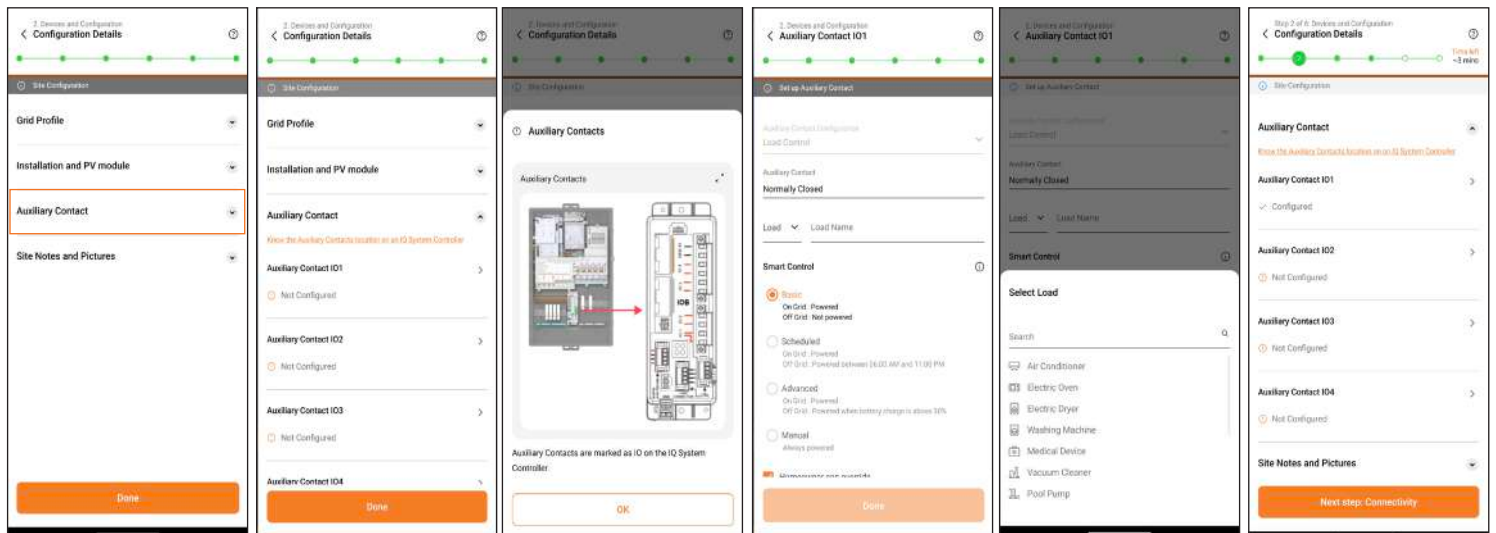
2. Devices and Configuration
Configuration Details

Site Configuration

Grid Profile

Installation and PV module

Auxiliary Contact

Site Notes and Pictures

Done

2. Devices and Configuration
Configuration Details

Site Configuration

Grid Profile

Installation and PV module

Auxiliary Contact

Know the Auxiliary Contacts location on an IQ System Controller

Auxiliary Contact IO1

Not Configured

Auxiliary Contact IO2

Not Configured

Auxiliary Contact IO3

Not Configured

Auxiliary Contact IO4

Done

2. Devices and Configuration
Configuration Details

Site Configuration

Auxiliary Contacts

Auxiliary Contacts

IO8

Auxiliary Contacts are marked as IO on the IQ System Controller

OK

2. Devices and Configuration
Auxiliary Contact IO1

Set up Auxiliary Contact

Auxiliary Contact Configuration
Load Control

Auxiliary Contact
Normally Closed

Load
Load Name

Smart Control

Basic
On Grid : Powered
Off Grid : Not powered

Scheduled
On Grid : Powered
Off Grid : Powered between 06:00 AM and 11:00 PM

Advanced
On Grid : Powered
Off Grid : Powered when battery charge is above 50%

Manual
Always powered

Homeowner can override

Done

2. Devices and Configuration
Auxiliary Contact IO1

Set up Auxiliary Contact

Auxiliary Contact Configuration
Load Control

Auxiliary Contact
Normally Closed

Load
Load Name

Smart Control

Select Load

Search

Air Conditioner
Electric Oven
Electric Dryer
Washing Machine
Medical Device
Vacuum Cleaner
Pool Pump

Step 2 of 6: Devices and Configuration
Configuration Details
Time left
~3 mins

Site Configuration

Auxiliary Contact

Know the Auxiliary Contacts location on an IQ System Controller

Auxiliary Contact IO1

Configured

Auxiliary Contact IO2

Not Configured

Auxiliary Contact IO3

Not Configured

Auxiliary Contact IO4

Not Configured

Site Notes and Pictures

Next step: Connectivity